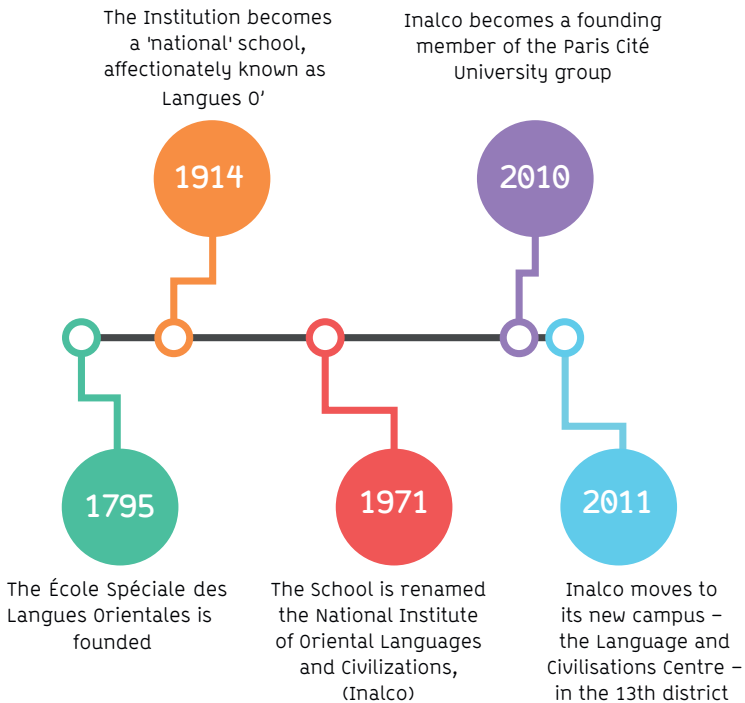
The Institution becomes a 'national' school, affectionately known as Langues O’

1914

Inalco becomes a founding member of the Paris Cité University group

2010

1795

The École Spéciale des Langues Orientales is founded

1971

The School is renamed the National Institute of Oriental Languages and Civilizations, (Inalco)

2011

Inalco moves to its new campus – the Language and Civilisations Centre – in the 13th district